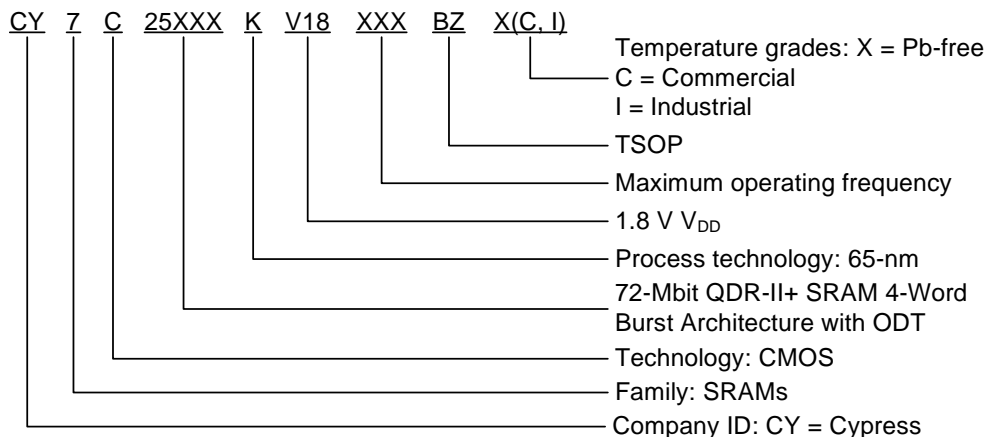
CY 7 C 25XXX K V18 XXX BZ X(C, I)

Temperature grades: X = Pb-free
C = Commercial
I = Industrial

TSOP

Maximum operating frequency

1.8 V $V_{DD}$

Process technology: 65-nm

72-Mbit QDR-II+ SRAM 4-Word Burst Architecture with ODT

Technology: CMOS

Family: SRAMs

Company ID: CY = Cypress